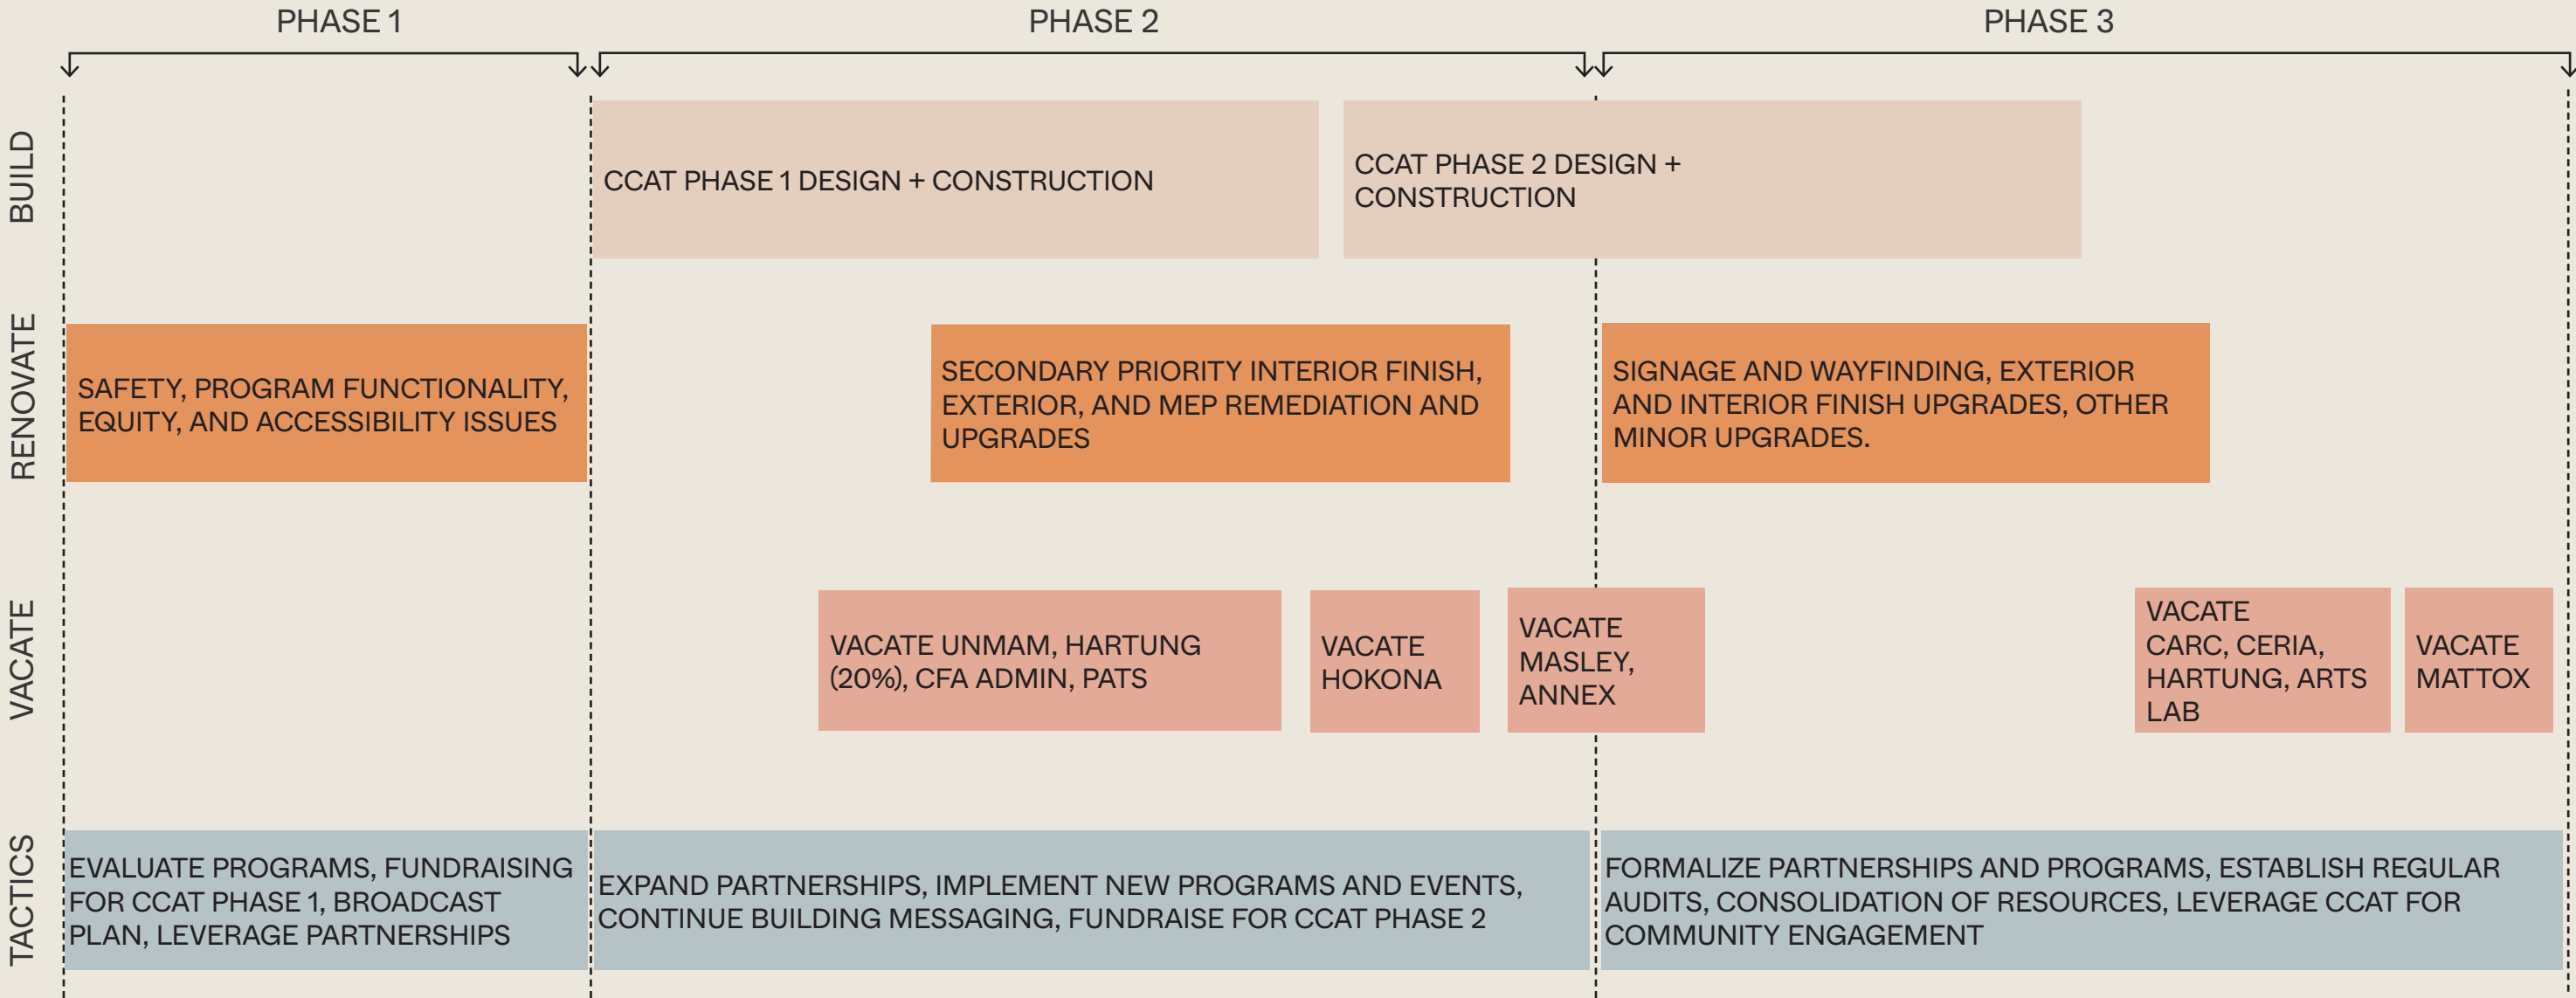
PHASE 1

PHASE 2

PHASE 3

BUILD

CCAT PHASE 1 DESIGN + CONSTRUCTION

CCAT PHASE 2 DESIGN + CONSTRUCTION

RENOVATE

SAFETY, PROGRAM FUNCTIONALITY, EQUITY, AND ACCESSIBILITY ISSUES

SECONDARY PRIORITY INTERIOR FINISH, EXTERIOR, AND MEP REMEDIATION AND UPGRADES

SIGNAGE AND WAYFINDING, EXTERIOR AND INTERIOR FINISH UPGRADES, OTHER MINOR UPGRADES.

VACATE

VACATE UNMAM, HARTUNG (20%), CFA ADMIN, PATS

VACATE HOKONA

VACATE MASLEY, ANNEX

VACATE CARC, CERIA, HARTUNG, ARTS LAB

VACATE MATTOX

TACTICS

EVALUATE PROGRAMS, FUNDRAISING FOR CCAT PHASE 1, BROADCAST PLAN, LEVERAGE PARTNERSHIPS

EXPAND PARTNERSHIPS, IMPLEMENT NEW PROGRAMS AND EVENTS, CONTINUE BUILDING MESSAGING, FUNDRAISE FOR CCAT PHASE 2

FORMALIZE PARTNERSHIPS AND PROGRAMS, ESTABLISH REGULAR AUDITS, CONSOLIDATION OF RESOURCES, LEVERAGE CCAT FOR COMMUNITY ENGAGEMENT